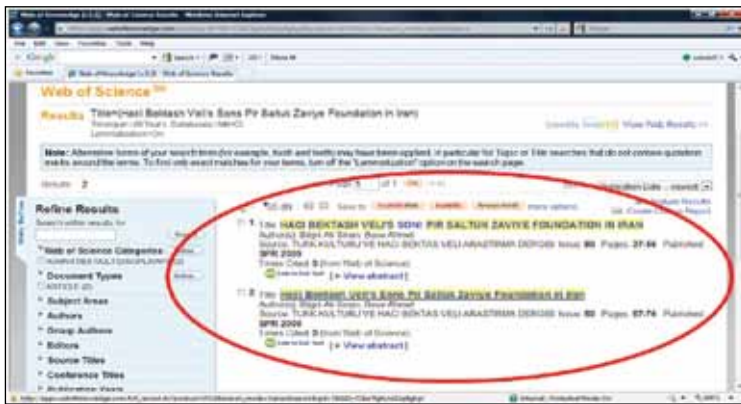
Web of Science

Results Title=(Haci Bektash Veli's Sons Pir Baltus Zaviye Foundation in Iran)

Note: Alternative forms of your search term (for example, tooth and teeth) may have been applied, in particular for Topic or Title searches that do not contain quotation marks around the terms. To find only exact matches for your terms, turn off the "Lemmatization" option on the search page.

Results: 2

Refine Results

Web of Science Categories

Document Types

Subject Areas

Authors

Group Authors

Editors

Source Titles

Conference Titles

1. Title: HACI BEKTASH VELI'S SONS PIR BALTUS ZAVIYE FOUNDATION IN IRAN
Author(s): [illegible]
Source: TURK KULTURU VE HACI BEKTAS VELI ARASTIRMA DERGISI Issue: 50 Pages: 37-56 Published: 2009
Times Cited: 0 (from Web of Science)
[ + View abstract ]

2. Title: Haci Bektash Veli's Sons Pir Baltus Zaviye Foundation in Iran
Author(s): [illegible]
Source: TURK KULTURU VE HACI BEKTAS VELI ARASTIRMA DERGISI Issue: 50 Pages: 57-76 Published: 2009
Times Cited: 0 (from Web of Science)
[ + View abstract ]